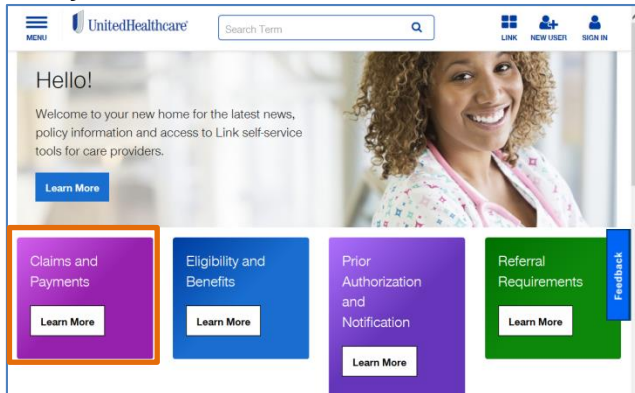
MENU

UnitedHealthcare

Search Term

LINK NEW USER SIGN IN

Hello!

Welcome to your new home for the latest news, policy information and access to Link self-service tools for care providers.

Learn More

Claims and Payments

Learn More

Eligibility and Benefits

Learn More

Prior Authorization and Notification

Learn More

Referral Requirements

Learn More

Feedback